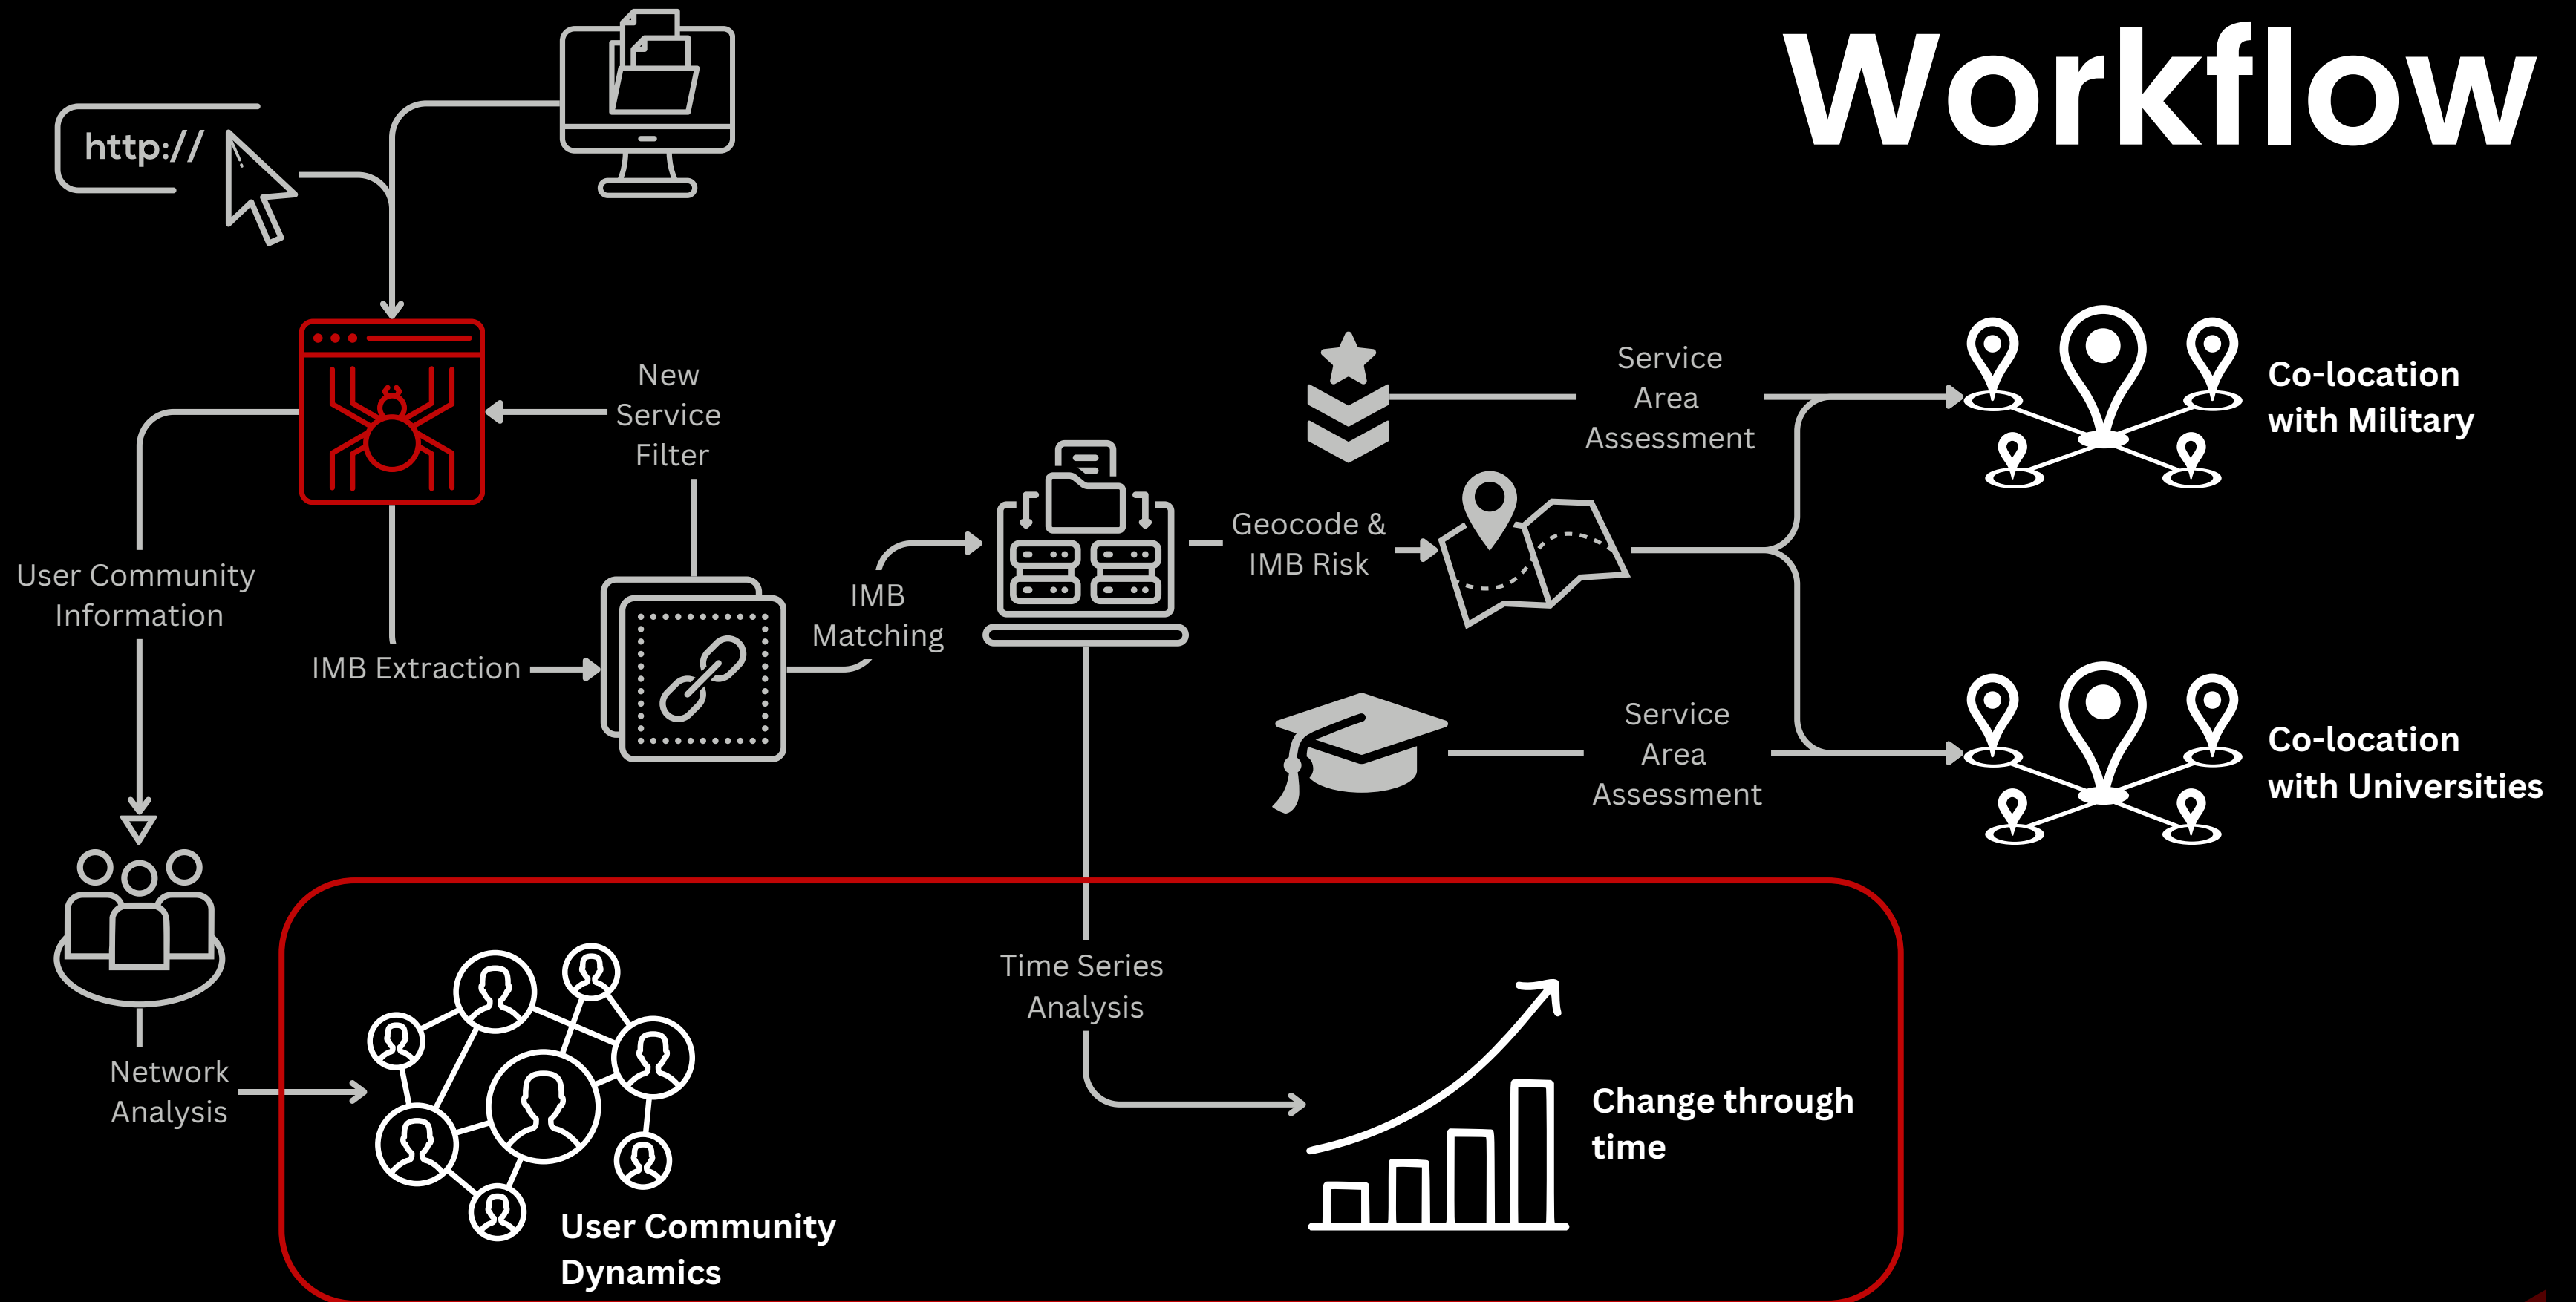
Workflow

http://

New Service Filter

User Community Information

IMB Extraction

IMB Matching

Geocode & IMB Risk

Service Area Assessment

Co-location with Military

Service Area Assessment

Co-location with Universities

Time Series Analysis

Network Analysis

User Community Dynamics

Change through time